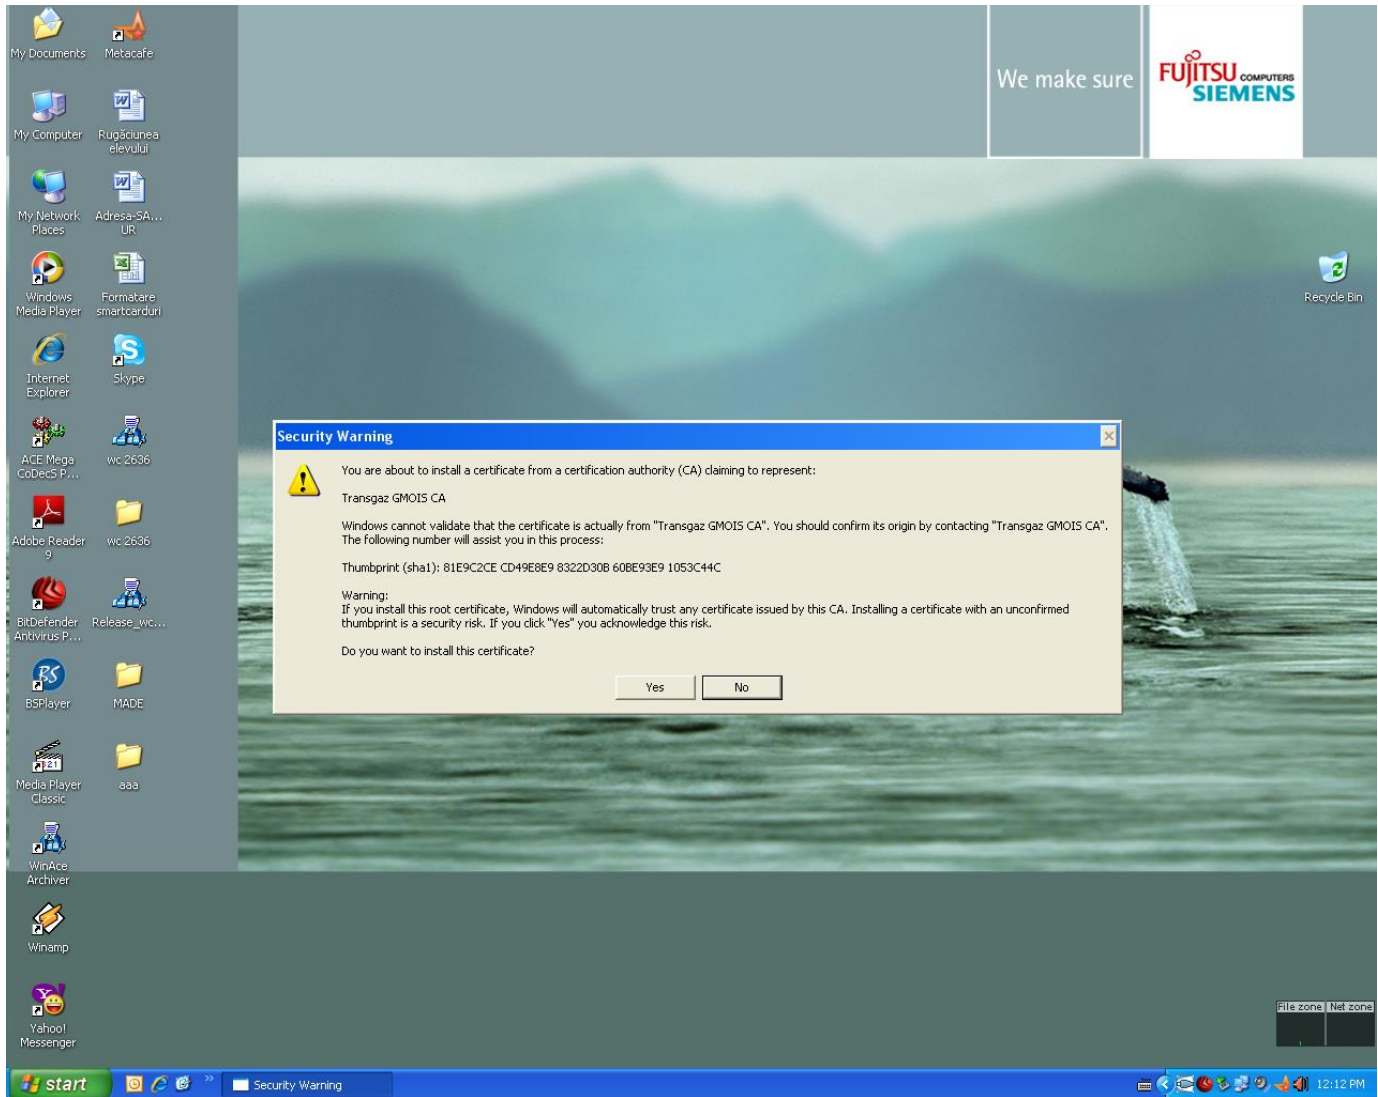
My Documents
Metacafe
My Computer
Rugăciunea elevului
My Network Places
Adresa-SA... UR
Windows Media Player
Formatare smartcarduri
Internet Explorer
Skype
ACE Mega CoDecS P...
wc 2636
Adobe Reader 9
wc 2636
BitDefender Antivirus P...
Release_wc...
BSPlayer
MADE
Media Player Classic
aaa
WinAce Archiver
Winamp
Yahoo! Messenger

We make sure
FUJITSU COMPUTERS SIEMENS

Recycle Bin

Security Warning

You are about to install a certificate from a certification authority (CA) claiming to represent:

Transgaz GMOIS CA

Windows cannot validate that the certificate is actually from "Transgaz GMOIS CA". You should confirm its origin by contacting "Transgaz GMOIS CA". The following number will assist you in this process:

Thumbprint (sha1): 81E9C2CE CD49E8E9 8322D30B 60BE93E9 1053C44C

Warning:
If you install this root certificate, Windows will automatically trust any certificate issued by this CA. Installing a certificate with an unconfirmed thumbprint is a security risk. If you click "Yes" you acknowledge this risk.

Do you want to install this certificate?

Yes
No

File zone
Net zone

start
Security Warning
12:12 PM